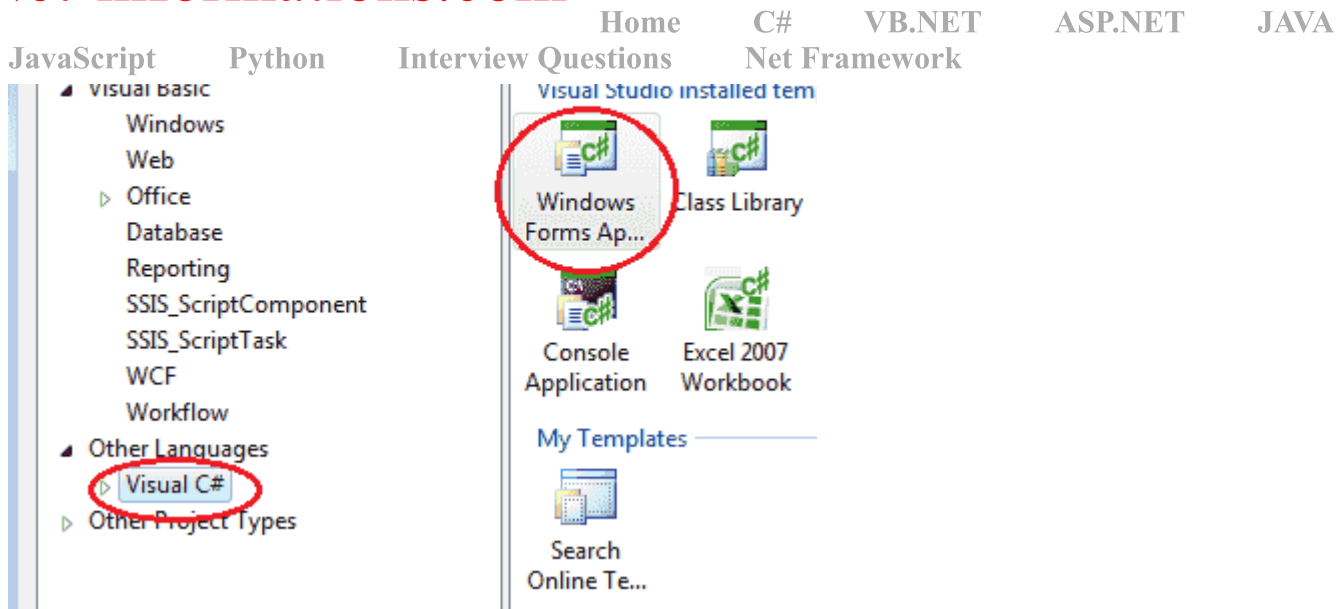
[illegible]

Home C# VB.NET ASP.NET JAVA JavaScript Python Interview Questions Net Framework

Visual Basic
Windows
Web
Office
Database
Reporting
SSIS_ScriptComponent
SSIS_ScriptTask
WCF
Workflow
Other Languages
Visual C#
Other Project Types

Visual Studio installed tem

Windows Forms Ap...
Class Library
Console Application
Excel 2007 Workbook

My Templates

Search Online Te...